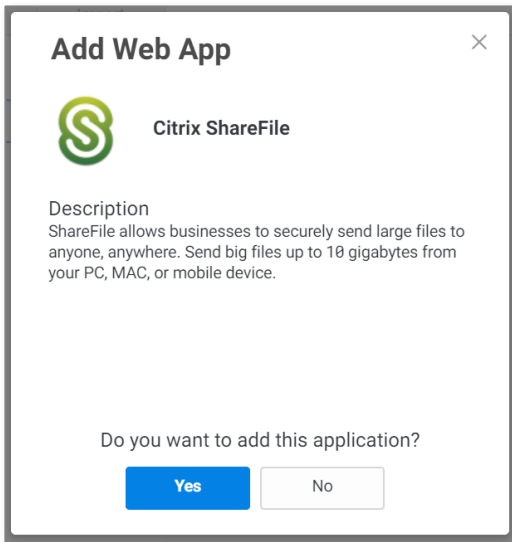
Add Web App

×

Citrix ShareFile

Description
ShareFile allows businesses to securely send large files to anyone, anywhere. Send big files up to 10 gigabytes from your PC, MAC, or mobile device.

Do you want to add this application?

Yes

No